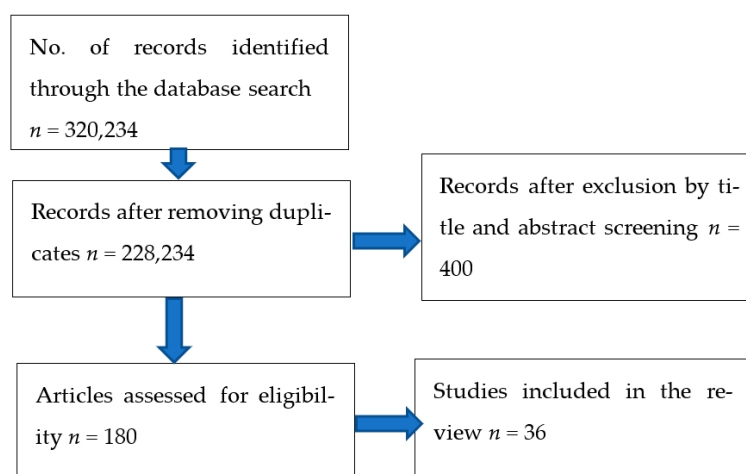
No. of records identified through the database search $n = 320{,}234$

Records after removing duplicates $n = 228{,}234$

Records after exclusion by title and abstract screening $n = 400$

Articles assessed for eligibility $n = 180$

Studies included in the review $n = 36$